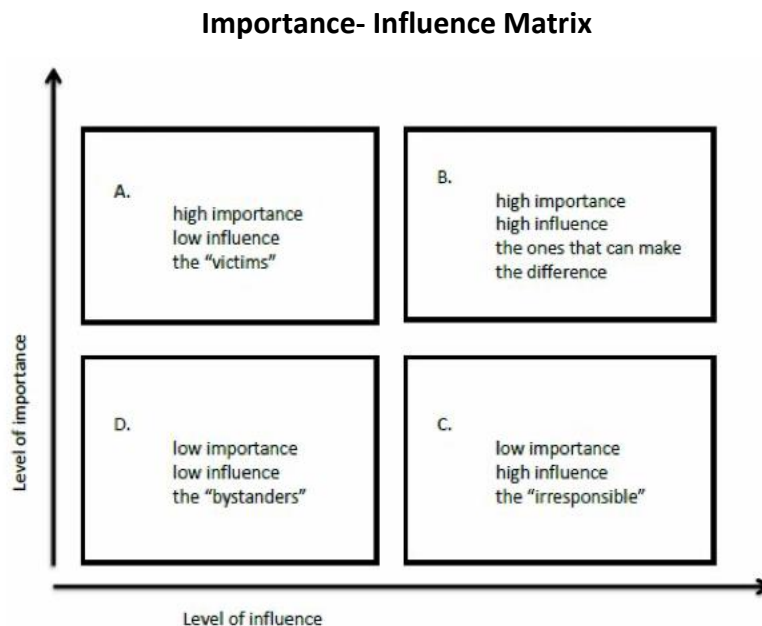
Importance- Influence Matrix

A.
high importance
low influence
the "victims"

B.
high importance
high influence
the ones that can make the difference

D.
low importance
low influence
the "bystanders"

C.
low importance
high influence
the "irresponsible"

Level of importance

Level of influence